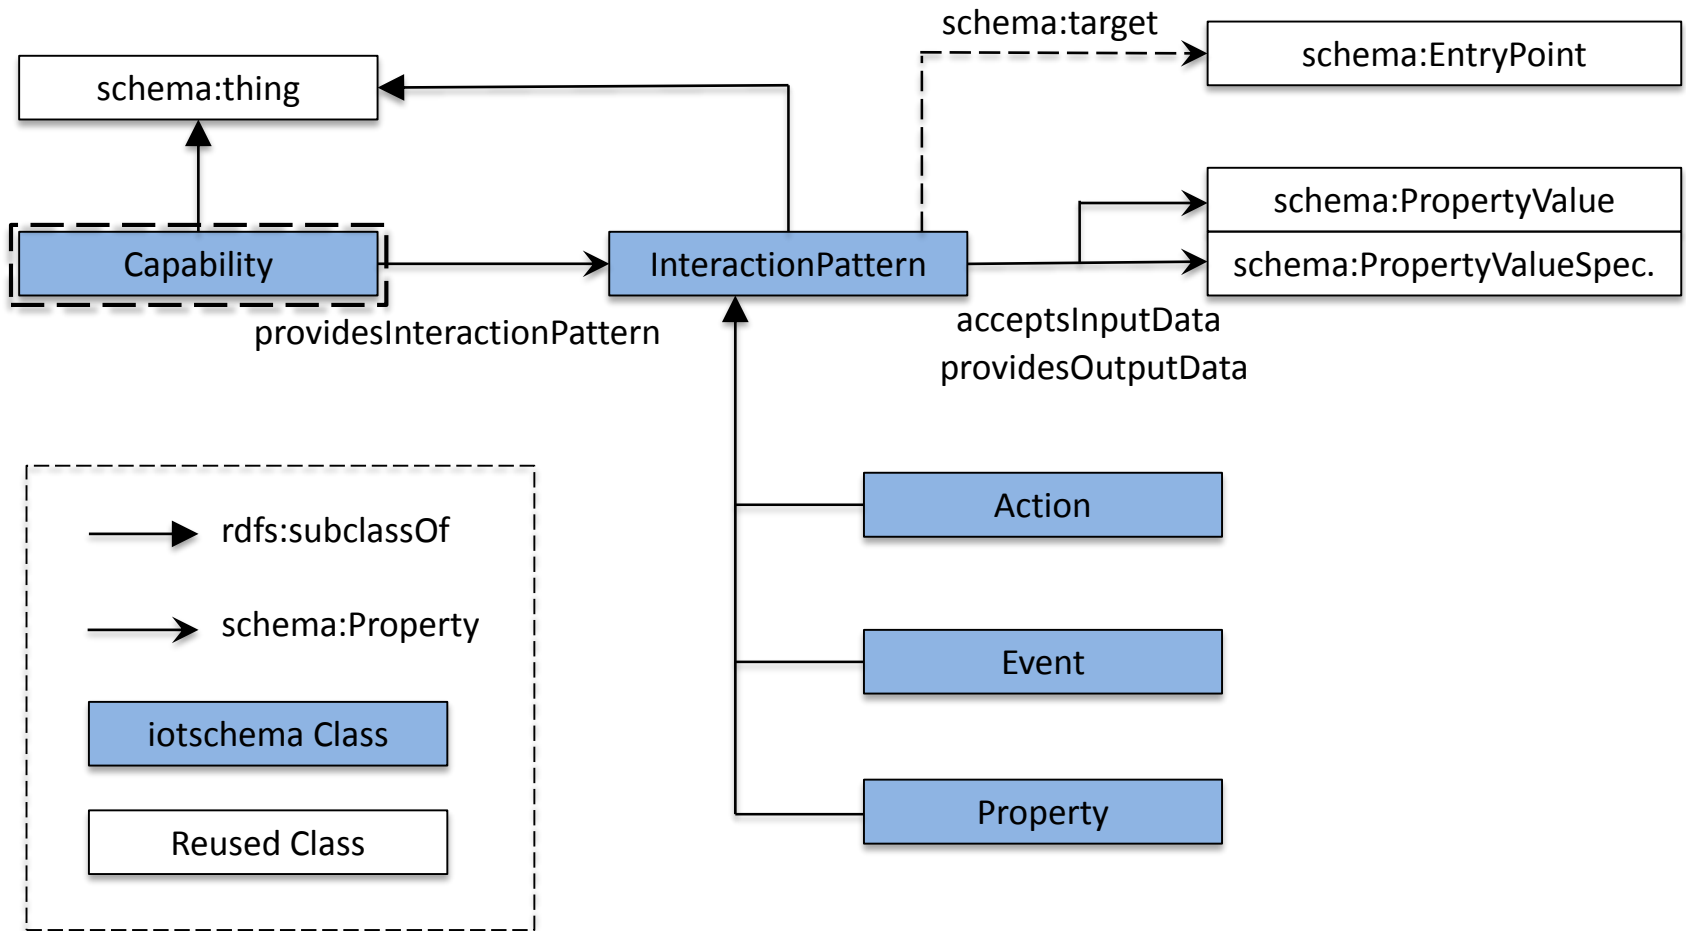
schema:target

schema:EntryPoint

schema:thing

schema:PropertyValue

schema:PropertyValueSpec.

Capability

InteractionPattern

providesInteractionPattern

acceptsInputData
providesOutputData

Action

rdfs:subclassOf

schema:Property

Event

iotschema Class

Property

Reused Class